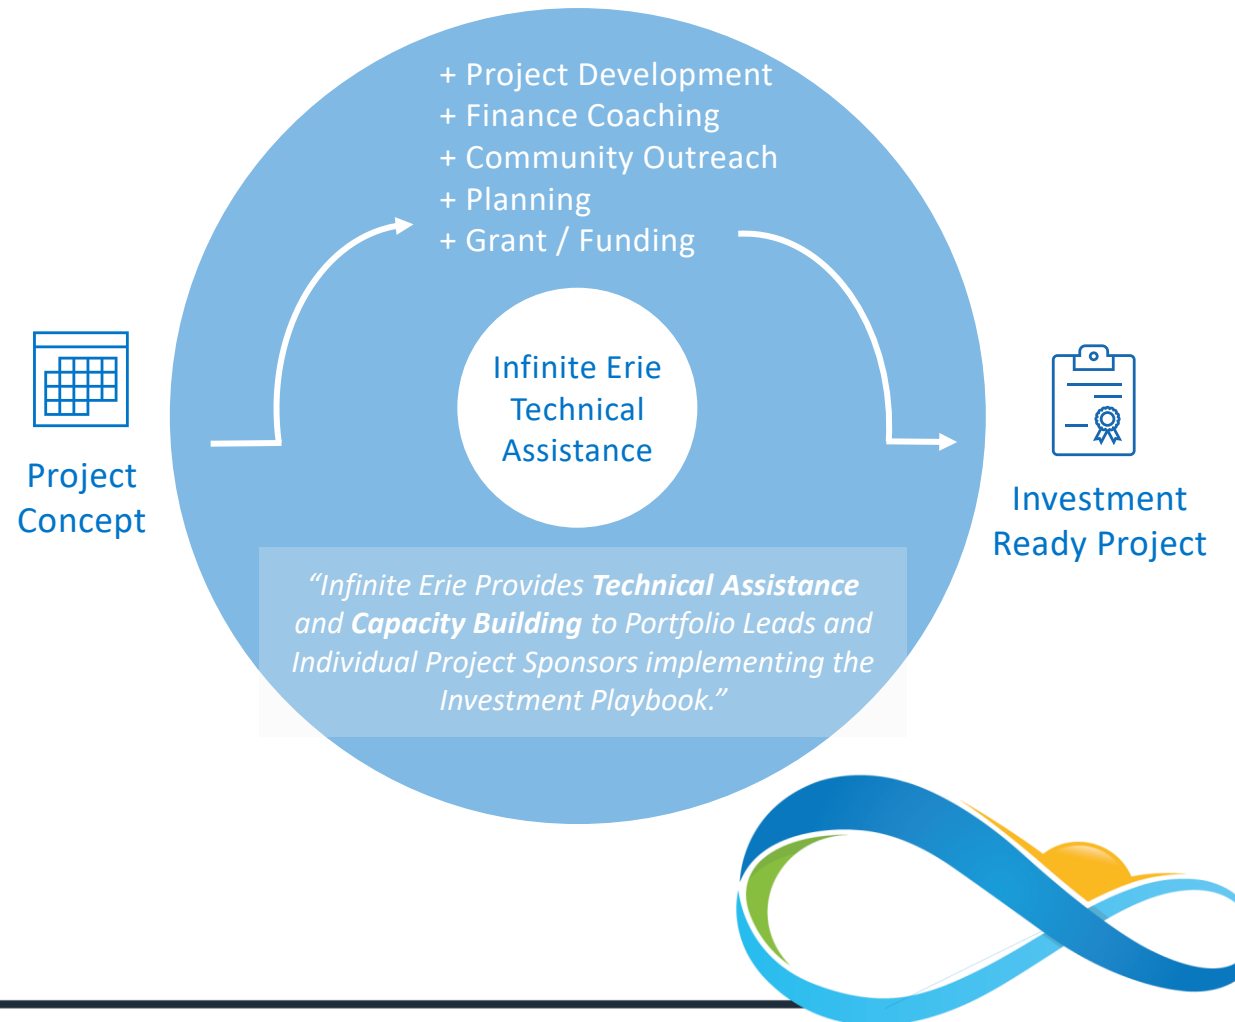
+ Project Development
+ Finance Coaching
+ Community Outreach
+ Planning
+ Grant / Funding

Project Concept

Infinite Erie Technical Assistance

Investment Ready Project

"Infinite Erie Provides **Technical Assistance** and **Capacity Building** to Portfolio Leads and Individual Project Sponsors implementing the Investment Playbook."